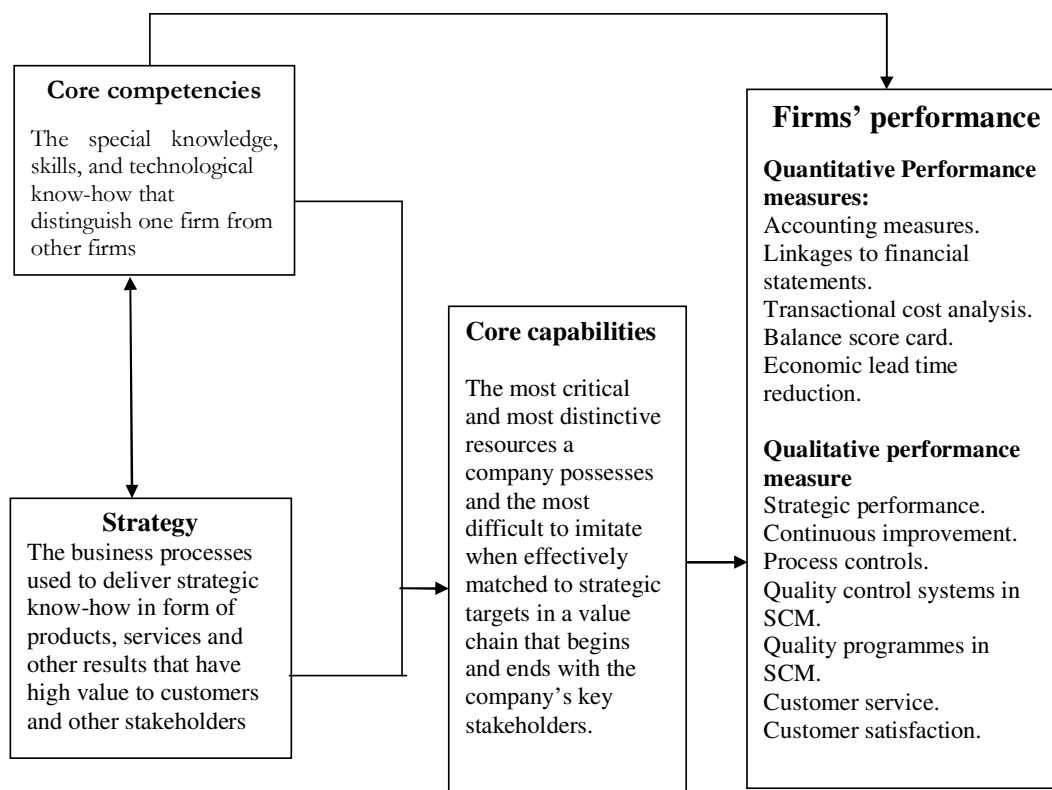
**Core competencies**

The special knowledge, skills, and technological know-how that distinguish one firm from other firms

**Strategy**

The business processes used to deliver strategic know-how in form of products, services and other results that have high value to customers and other stakeholders

**Core capabilities**

The most critical and most distinctive resources a company possesses and the most difficult to imitate when effectively matched to strategic targets in a value chain that begins and ends with the company's key stakeholders.

**Firms' performance**

**Quantitative Performance measures:**
Accounting measures.
Linkages to financial statements.
Transactional cost analysis.
Balance score card.
Economic lead time reduction.

**Qualitative performance measure**
Strategic performance.
Continuous improvement.
Process controls.
Quality control systems in SCM.
Quality programmes in SCM.
Customer service.
Customer satisfaction.